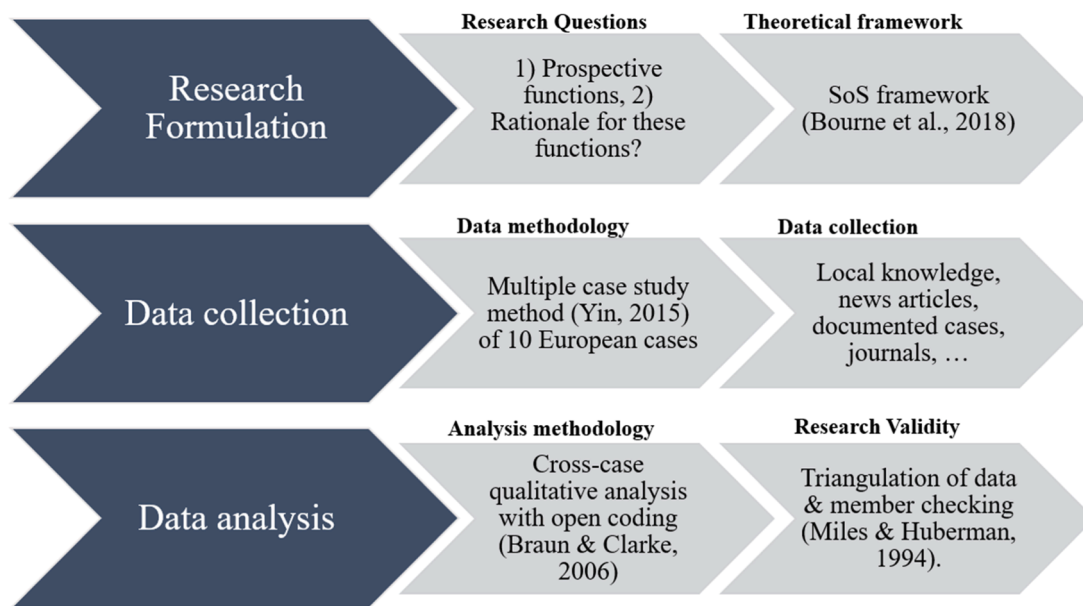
Research Formulation

Research Questions

1) Prospective functions, 2) Rationale for these functions?

Theoretical framework

SoS framework (Bourne et al., 2018)

Data collection

Data methodology

Multiple case study method (Yin, 2015) of 10 European cases

Data collection

Local knowledge, news articles, documented cases, journals, …

Data analysis

Analysis methodology

Cross-case qualitative analysis with open coding (Braun & Clarke, 2006)

Research Validity

Triangulation of data & member checking (Miles & Huberman, 1994).